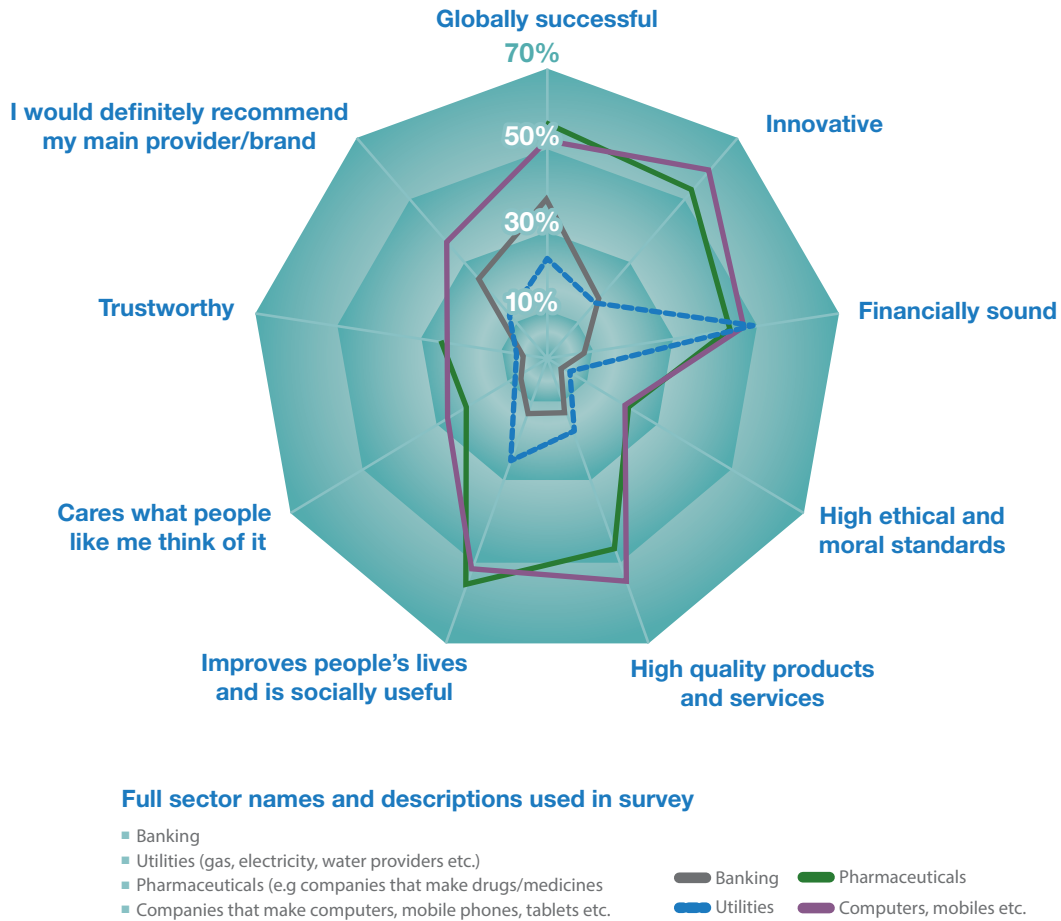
Globally successful

70%

50%

30%

10%

Innovative

Financially sound

High ethical and moral standards

High quality products and services

Improves people's lives and is socially useful

Cares what people like me think of it

Trustworthy

I would definitely recommend my main provider/brand

Full sector names and descriptions used in survey

- Banking
- Utilities (gas, electricity, water providers etc.)
- Pharmaceuticals (e.g companies that make drugs/medicines
- Companies that make computers, mobile phones, tablets etc.

Banking
Utilities
Pharmaceuticals
Computers, mobiles etc.